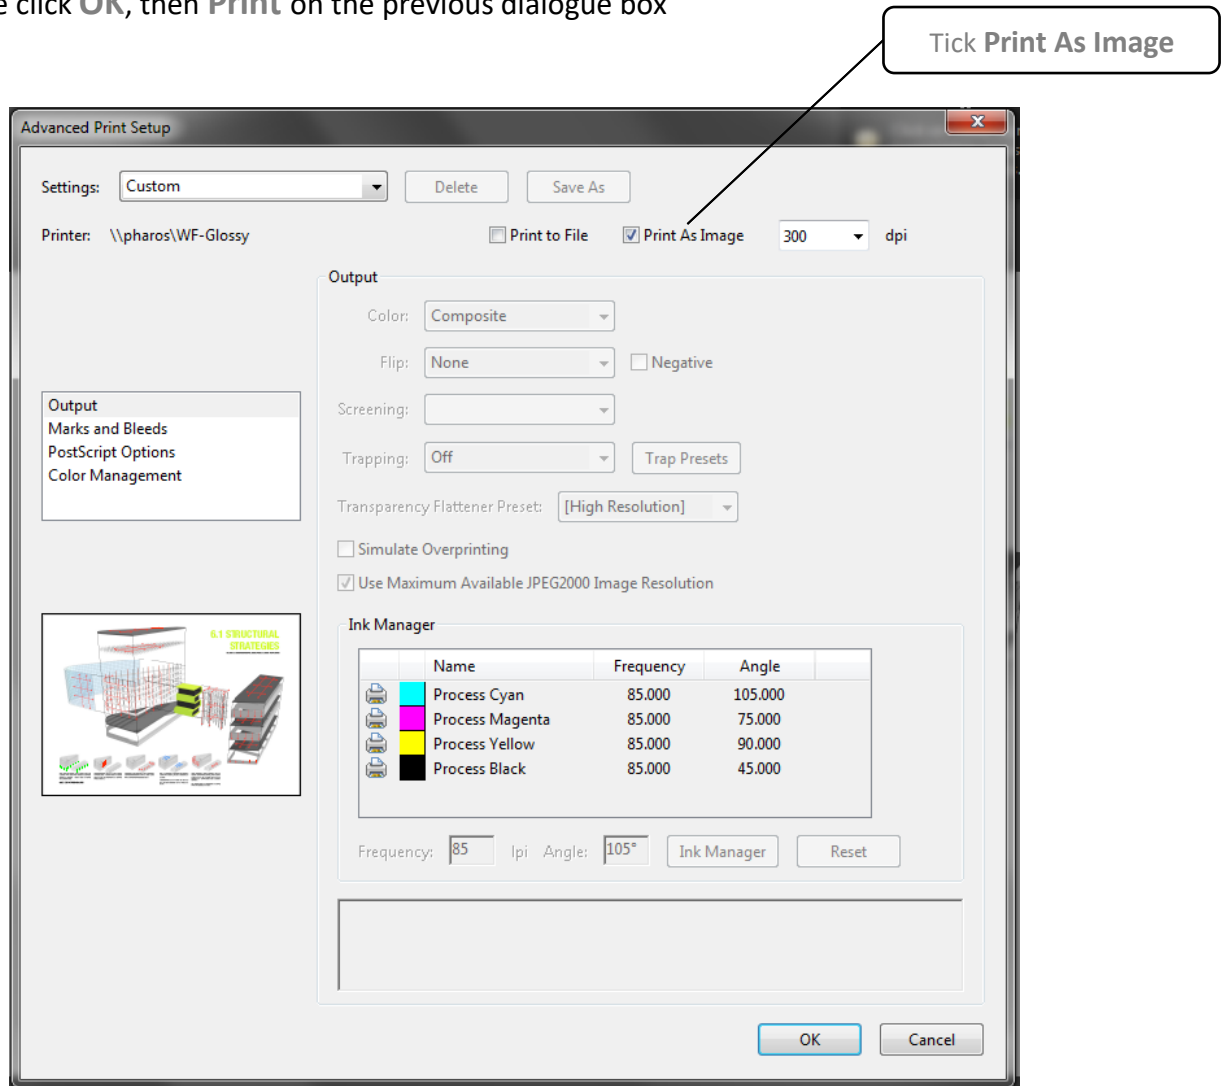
e click OK, then Print on the previous dialogue box

Tick Print As Image

Advanced Print Setup

Settings: Custom
Delete
Save As

Printer: \\pharos\WF-Glossy
Print to File
Print As Image
300
dpi

Output
Marks and Bleeds
PostScript Options
Color Management

0.1 STRUCTURAL STRATEGIES

Output

Color: Composite

Flip: None
Negative

Screening:

Trapping: Off
Trap Presets

Transparency Flattener Preset: [High Resolution]

Simulate Overprinting

Use Maximum Available JPEG2000 Image Resolution

Ink Manager

| Name | Frequency | Angle |
|---|---|---|
| Process Cyan | 85.000 | 105.000 |
| Process Magenta | 85.000 | 75.000 |
| Process Yellow | 85.000 | 90.000 |
| Process Black | 85.000 | 45.000 |

Frequency: 85 lpi Angle: 105°
Ink Manager
Reset

OK
Cancel